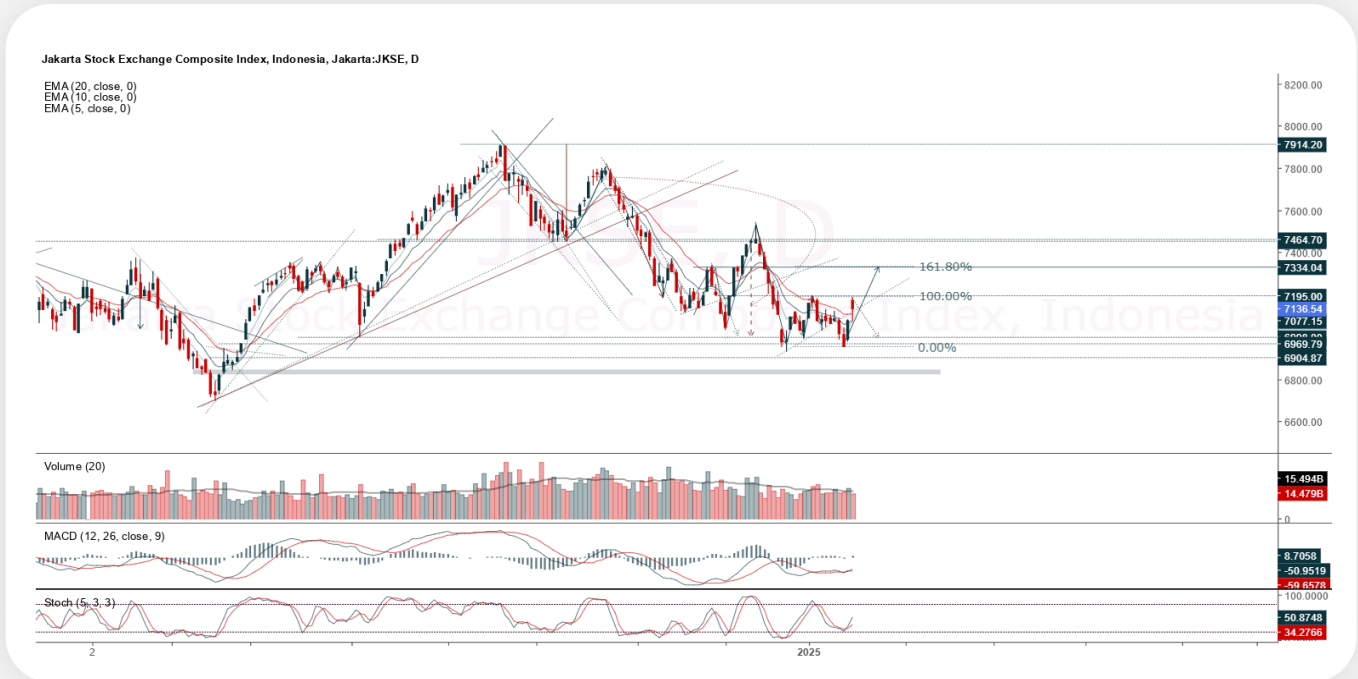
Jakarta Stock Exchange Composite Index, Indonesia, Jakarta:JKSE, D

EMA (20, close, 0)
EMA (10, close, 0)
EMA (5, close, 0)

8200.00
8000.00
7914.20
7800.00
7600.00
7464.70
7400.00
7334.04
7195.00
7136.54
7077.15
6969.79
6904.87
6800.00
6600.00

161.80%
100.00%
0.00%

JKSE, D
Jakarta Stock Exchange Composite Index, Indonesia

Volume (20)
15.494B
14.479B
0

MACD (12, 26, close, 9)
8.7058
-50.9519
-59.6578

Stoch (5, 3, 3)
100.0000
50.8748
34.2766

2
2025